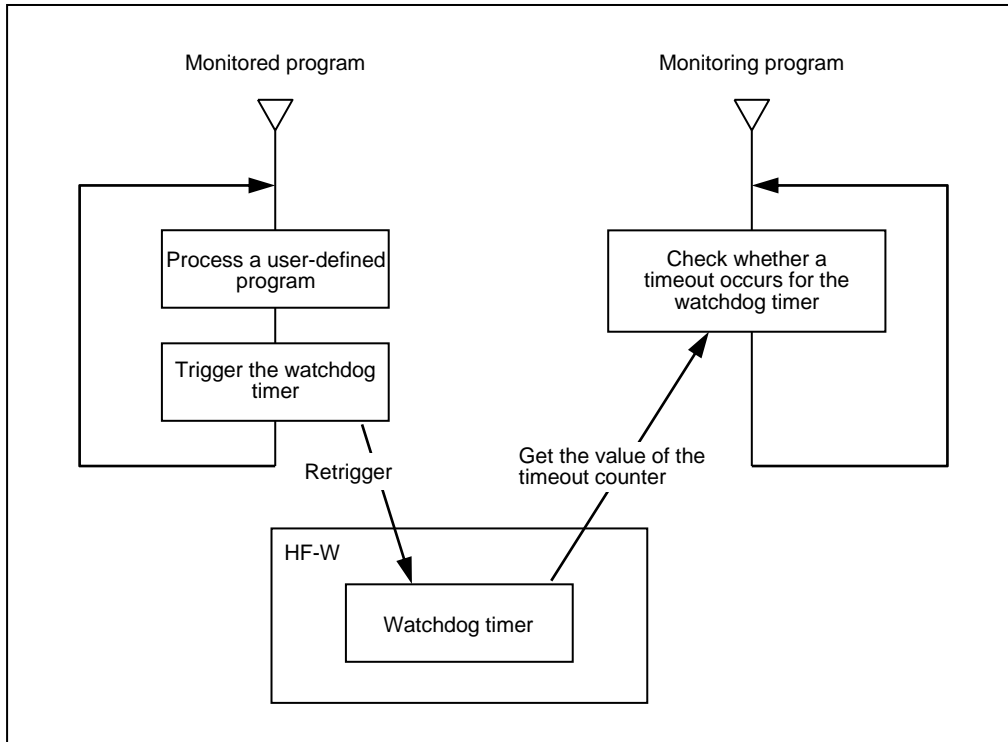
Monitored program

Monitoring program

Process a user-defined program

Trigger the watchdog timer

Check whether a timeout occurs for the watchdog timer

Retrigger

Get the value of the timeout counter

HF-W

Watchdog timer